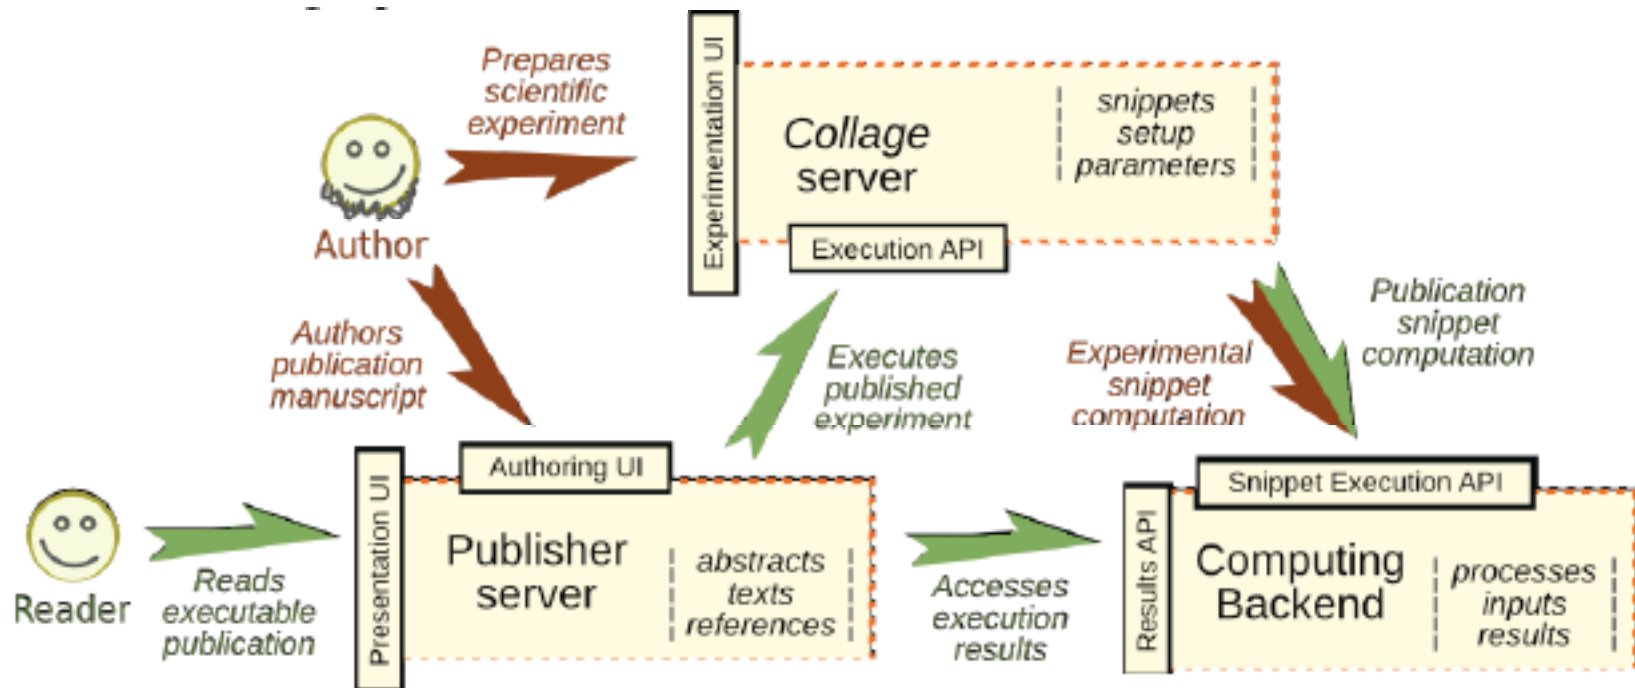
Prepares scientific experiment

Experimentation UI

Collage server

snippets setup parameters

Execution API

Author

Authors publication manuscript

Executes published experiment

Experimental snippet computation

Publication snippet computation

Authoring UI

Presentation UI

Publisher server

abstracts texts references

Reader

Reads executable publication

Accesses execution results

Snippet Execution API

Results API

Computing Backend

processes inputs results